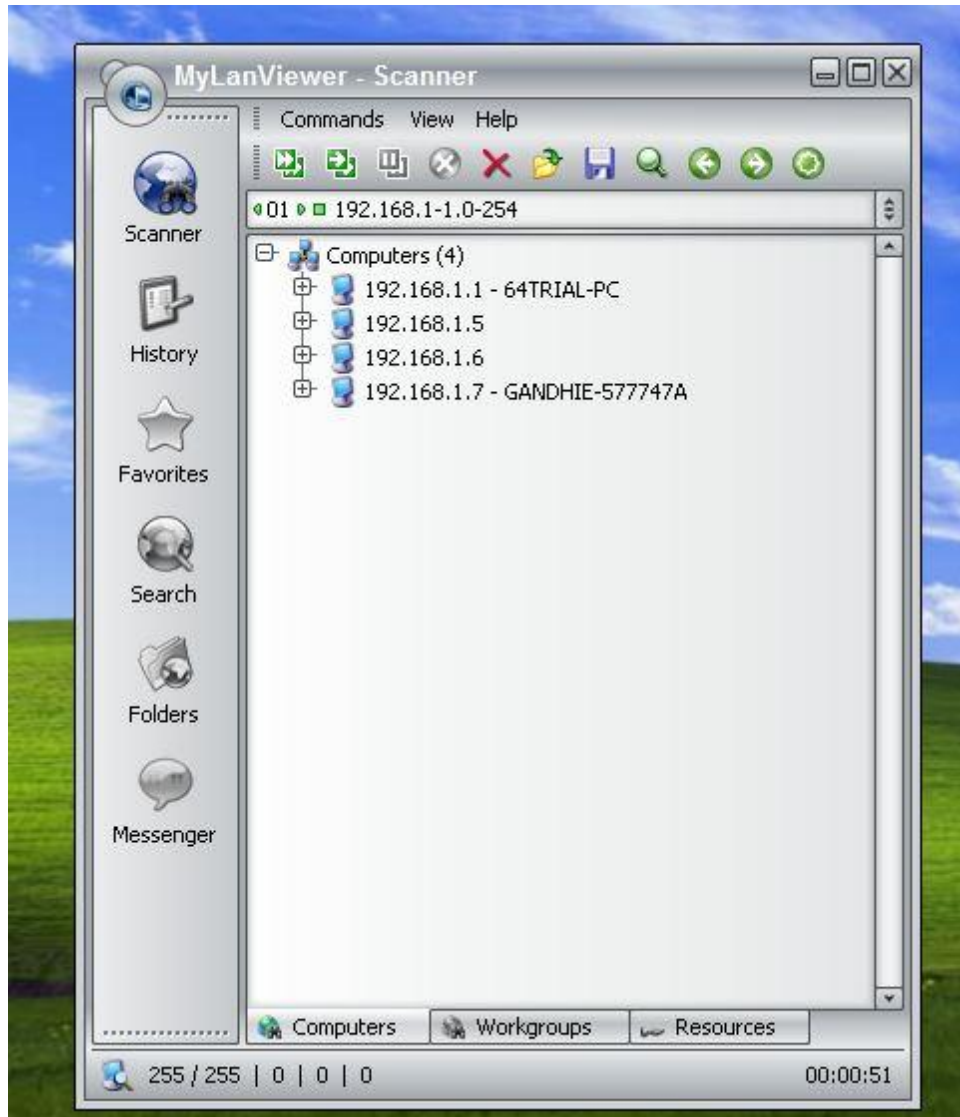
MyLanViewer - Scanner

Commands View Help

01 192.168.1-1.0-254

Scanner

History

Favorites

Search

Folders

Messenger

Computers (4)
192.168.1.1 - 64TRIAL-PC
192.168.1.5
192.168.1.6
192.168.1.7 - GANDHIE-577747A

Computers
Workgroups
Resources

255 / 255 | 0 | 0 | 0

00:00:51